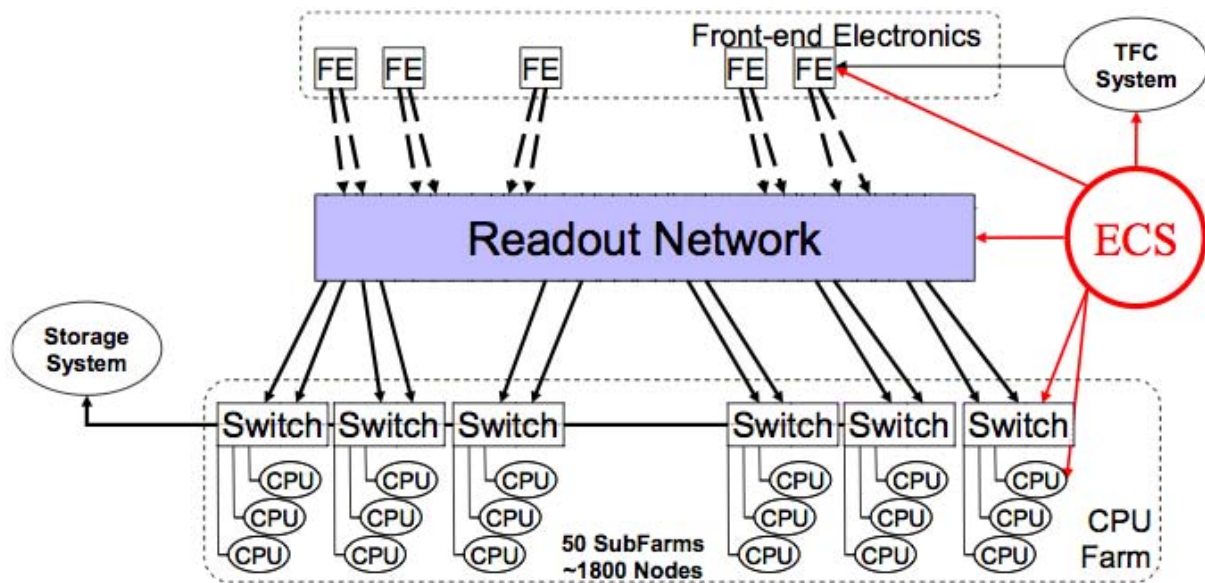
Front-end Electronics

FE FE FE FE FE

TFC System

Readout Network

ECS

Storage System

Switch Switch Switch Switch Switch Switch

CPU CPU CPU CPU CPU CPU
CPU CPU CPU CPU CPU CPU
CPU CPU CPU CPU CPU CPU

50 SubFarms
~1800 Nodes

CPU Farm